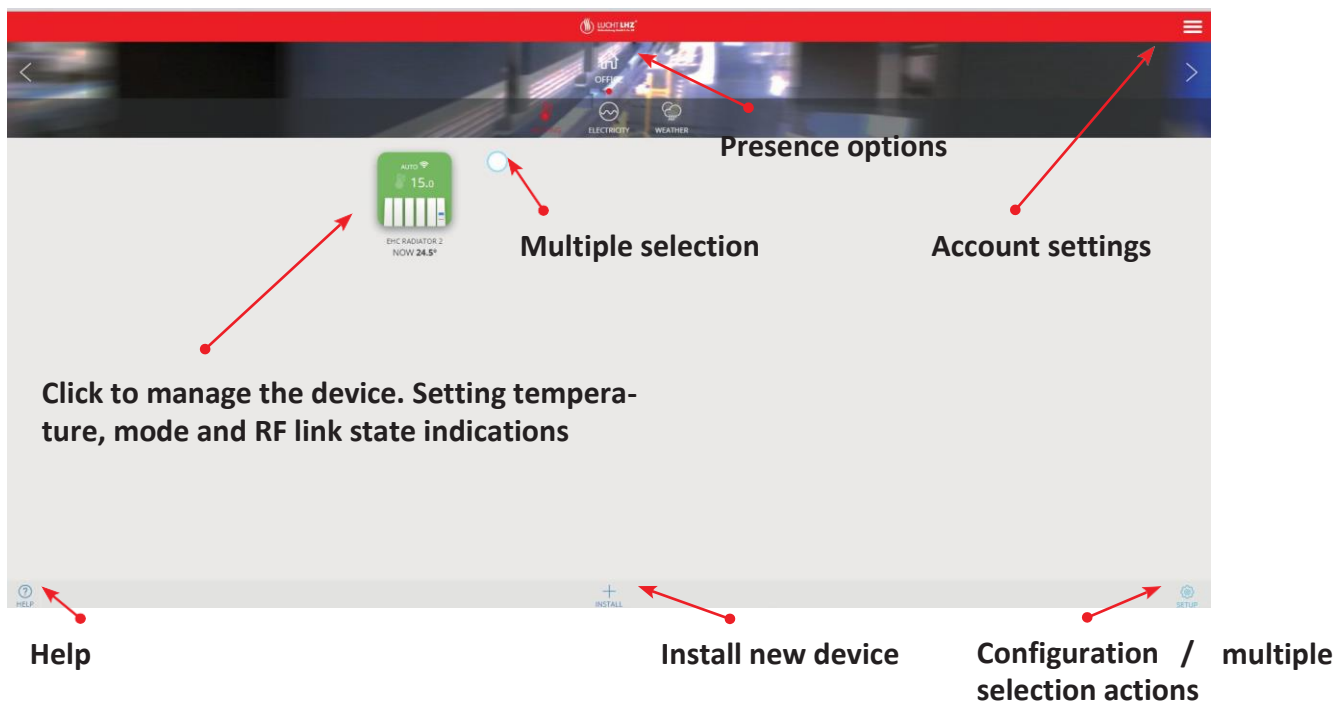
LUCHT LHZ

OFFICE

ELECTRICITY WEATHER

Presence options

AUTO
15.0

EHC RADIATOR 2
NOW 24.5°

Multiple selection

Account settings

Click to manage the device. Setting temperature, mode and RF link state indications

HELP

INSTALL

SETUP

Help

Install new device

Configuration / multiple selection actions